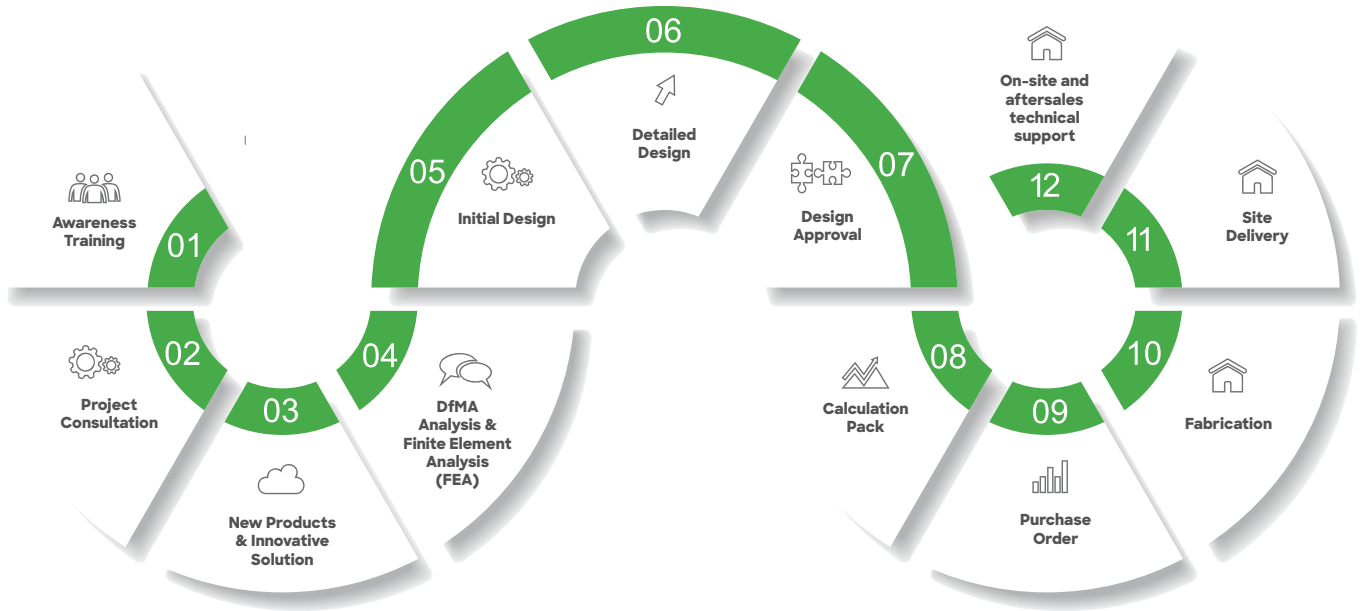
01
Awareness Training

02
Project Consultation

03
New Products & Innovative Solution

04
DfMA Analysis & Finite Element Analysis (FEA)

05
Initial Design

06
Detailed Design

07
Design Approval

08
Calculation Pack

09
Purchase Order

10
Fabrication

11
Site Delivery

12
On-site and aftersales technical support